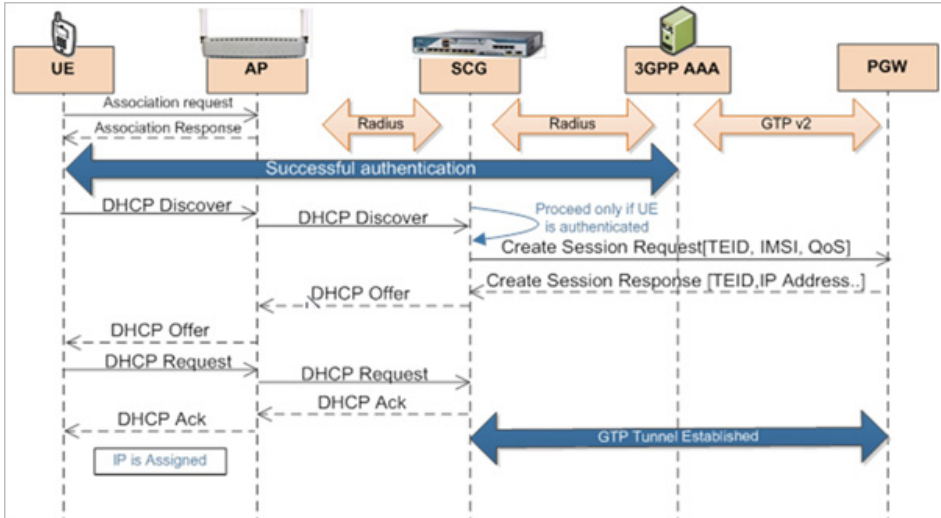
UE

AP

SCG

3GPP AAA

PGW

Association request

Association Response

Radius

Radius

GTP v2

Successful authentication

DHCP Discover

DHCP Discover

Proceed only if UE is authenticated

Create Session Request[TEID, IMSI, QoS]

Create Session Response [TEID,IP Address..]

DHCP Offer

DHCP Offer

DHCP Request

DHCP Request

DHCP Ack

DHCP Ack

GTP Tunnel Established

IP is Assigned